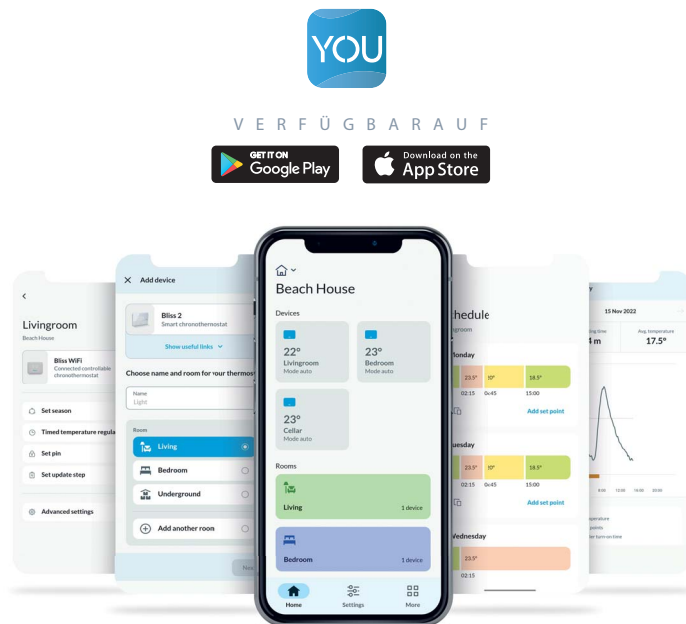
YOU

VERFÜGBARAUF

GET IT ON Google Play

Download on the App Store

Livingroom
Beach House

Bliss WiFi
Connected controllable chronothermostat

Set season
Timed temperature regula
Set pin
Set update step
Advanced settings

Add device

Bliss 2
Smart chronothermostat

Show useful links

Choose name and room for your thermos

Name
Light

Room
Living
Bedroom
Underground
Add another room

Nex

Beach House

Devices

22°
Livingroom
Mode auto

23°
Bedroom
Mode auto

23°
Cellar
Mode auto

Rooms

Living
1 device

Bedroom
1 device

Home
Settings
More

hedule

Monday
23.5°
10°
18.5°
02:15
0:45
15:00
Add set point

uesday
23.5°
10°
18.5°
02:15
0:45
15:00
Add set point

Wednesday
23.5°
02:15

15 Nov 2022
4 m
Avg. temperature
17.5°